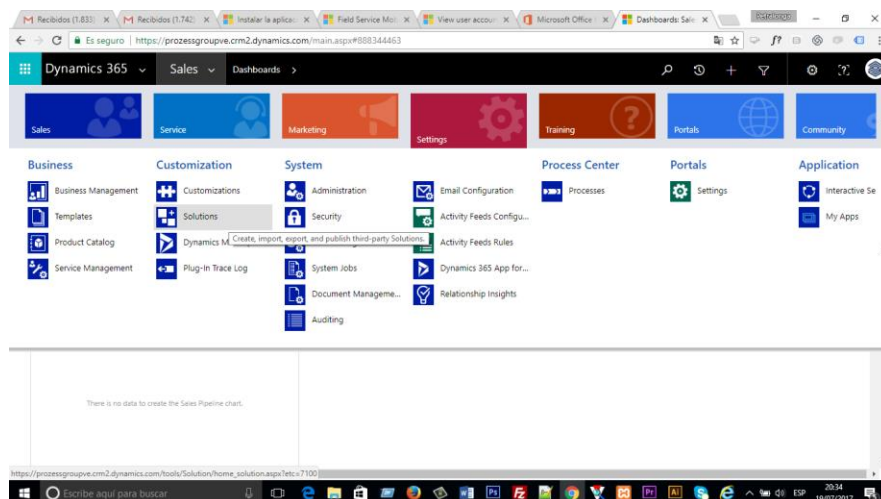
M Recibidos (1.833) ×
M Recibidos (1.742) ×
Instalar la aplicac ×
Field Service Mo ×
View user accou ×
Microsoft Office ×
Dashboards: Sale ×
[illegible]

Es seguro | https://prozessgroupve.crm2.dynamics.com/main.aspx#888344463

Dynamics 365 ⌄ Sales ⌄ Dashboards >

Sales
Service
Marketing
Settings
Training
Portals
Community

Business
Business Management
Templates
Product Catalog
Service Management

Customization
Customizations
Solutions
Dynamics M
Plug-In Trace Log

Create, import, export, and publish third-party Solutions.

System
Administration
Security
System Jobs
Document Manageme...
Auditing

Email Configuration
Activity Feeds Configu...
Activity Feeds Rules
Dynamics 365 App for...
Relationship Insights

Process Center
Processes

Portals
Settings

Application
Interactive Se
My Apps

There is no data to create the Sales Pipeline chart.

https://prozessgroupve.crm2.dynamics.com/tools/Solution/home_solution.aspx?etc=7100

Escribe aquí para buscar
ESP 20:34 10/07/2017